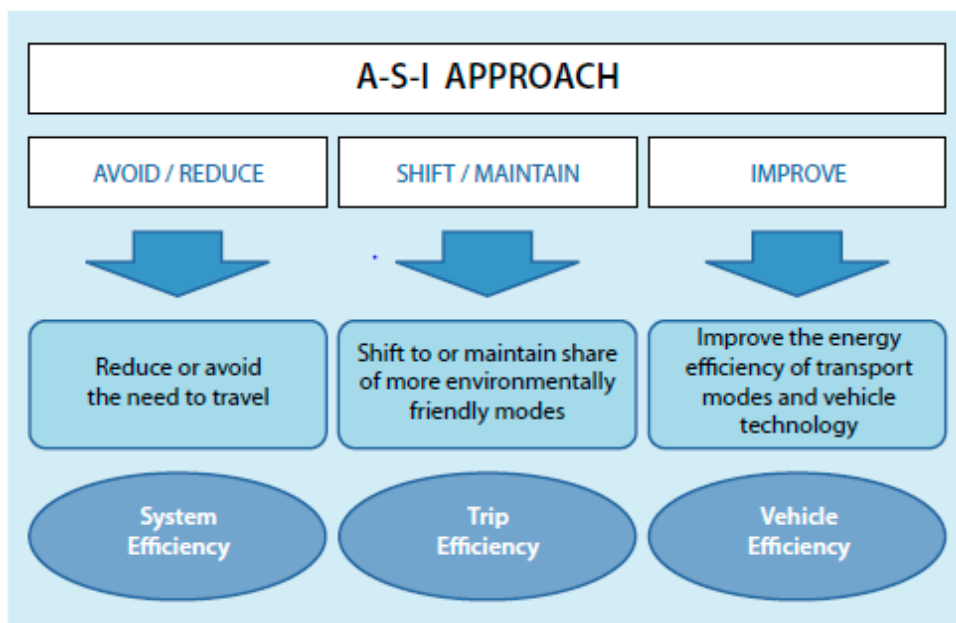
A-S-I APPROACH

AVOID / REDUCE

SHIFT / MAINTAIN

IMPROVE

Reduce or avoid the need to travel

Shift to or maintain share of more environmentally friendly modes

Improve the energy efficiency of transport modes and vehicle technology

System Efficiency

Trip Efficiency

Vehicle Efficiency